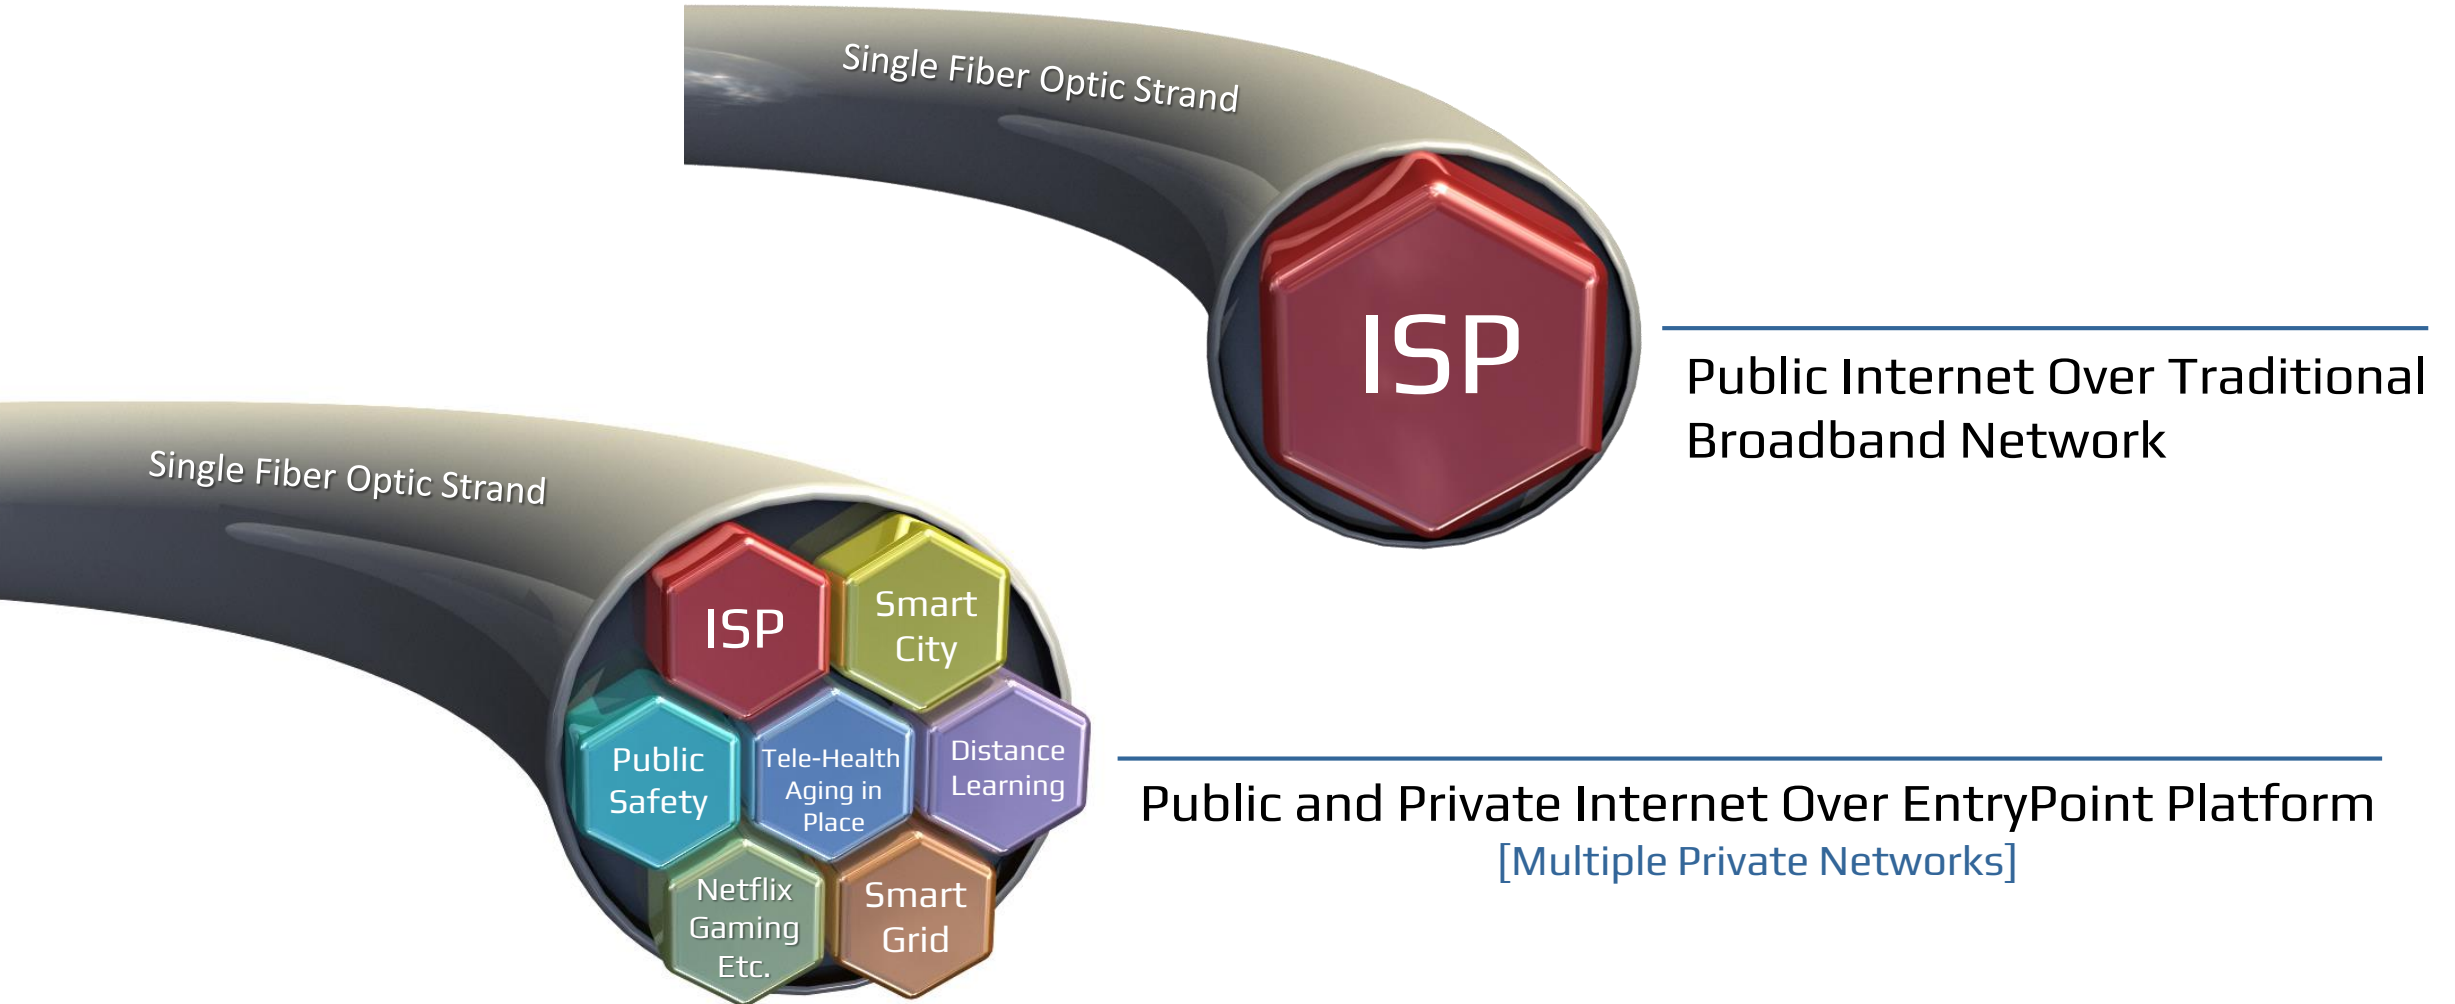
Single Fiber Optic Strand

ISP

Public Internet Over Traditional Broadband Network

Single Fiber Optic Strand

ISP

Smart City

Public Safety

Tele-Health Aging in Place

Distance Learning

Netflix Gaming Etc.

Smart Grid

Public and Private Internet Over EntryPoint Platform
[Multiple Private Networks]